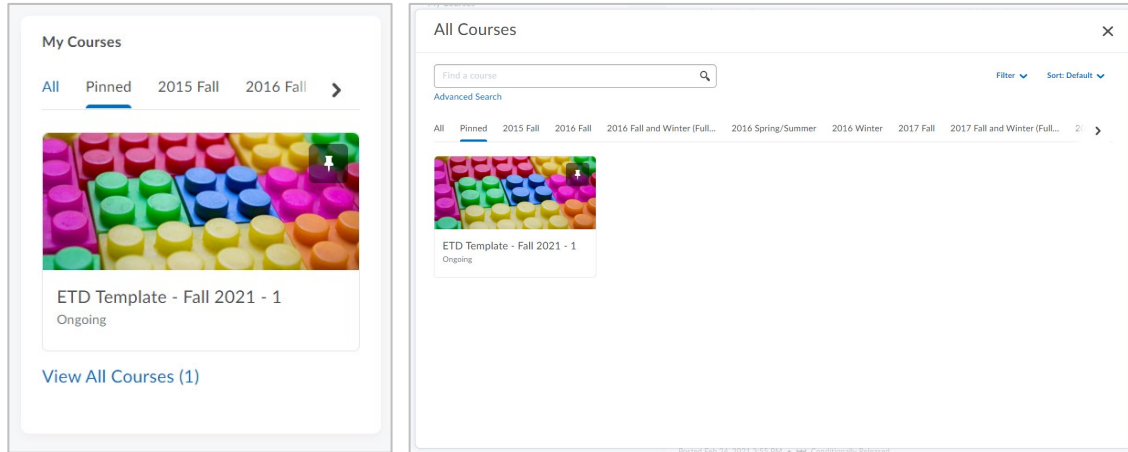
My Courses

All Pinned 2015 Fall 2016 Fall

ETD Template - Fall 2021 - 1
Ongoing

View All Courses (1)

All Courses

Find a course

Advanced Search

Filter Sort: Default

All Pinned 2015 Fall 2016 Fall 2016 Fall and Winter (Full... 2016 Spring/Summer 2016 Winter 2017 Fall 2017 Fall and Winter (Full...

ETD Template - Fall 2021 - 1
Ongoing